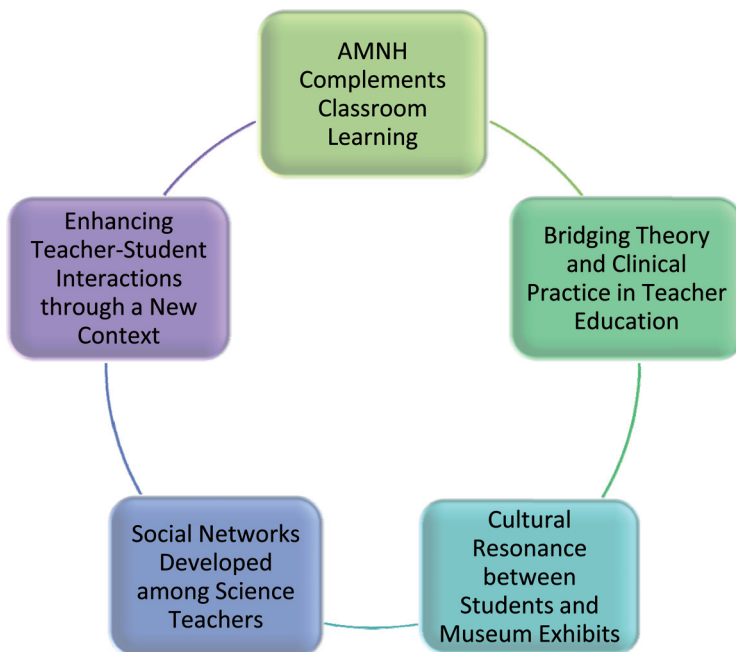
AMNH Complements Classroom Learning

Bridging Theory and Clinical Practice in Teacher Education

Cultural Resonance between Students and Museum Exhibits

Social Networks Developed among Science Teachers

Enhancing Teacher-Student Interactions through a New Context